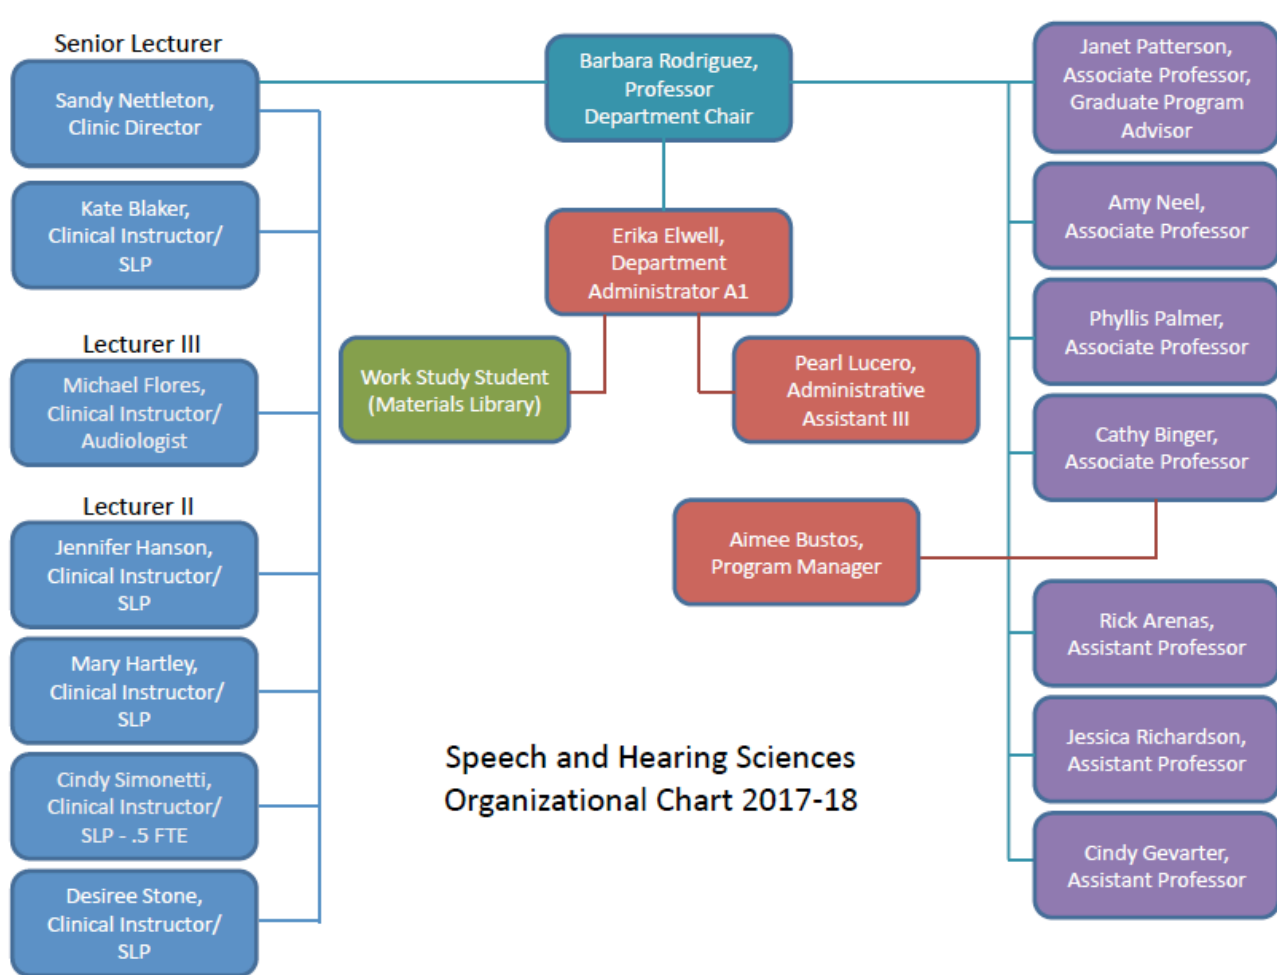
Senior Lecturer

Sandy Nettleton, Clinic Director

Kate Blaker, Clinical Instructor/ SLP

Lecturer III

Michael Flores, Clinical Instructor/ Audiologist

Lecturer II

Jennifer Hanson, Clinical Instructor/ SLP

Mary Hartley, Clinical Instructor/ SLP

Cindy Simonetti, Clinical Instructor/ SLP - .5 FTE

Desiree Stone, Clinical Instructor/ SLP

Barbara Rodriguez, Professor Department Chair

Erika Elwell, Department Administrator A1

Work Study Student (Materials Library)

Pearl Lucero, Administrative Assistant III

Aimee Bustos, Program Manager

Speech and Hearing Sciences Organizational Chart 2017-18

Janet Patterson, Associate Professor, Graduate Program Advisor

Amy Neel, Associate Professor

Phyllis Palmer, Associate Professor

Cathy Binger, Associate Professor

Rick Arenas, Assistant Professor

Jessica Richardson, Assistant Professor

Cindy Gevarter, Assistant Professor